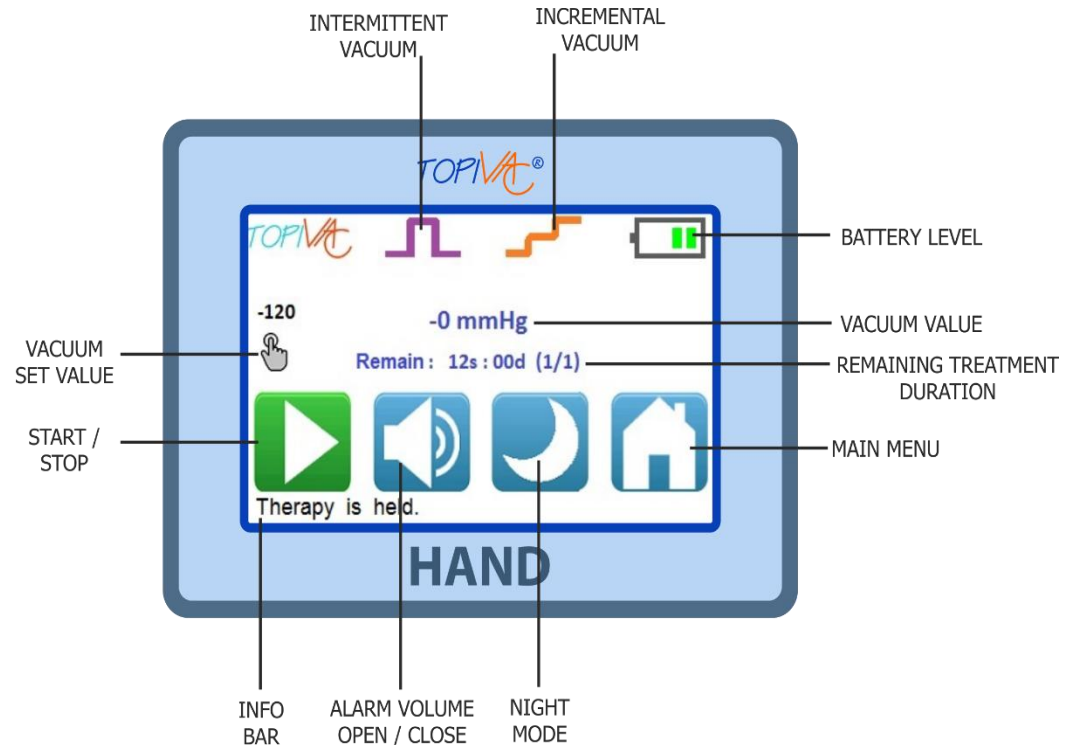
INTERMITTENT VACUUM

INCREMENTAL VACUUM

TOPIVAC®

TOPIVAC

BATTERY LEVEL

-120

-0 mmHg

VACUUM VALUE

VACUUM SET VALUE

Remain : 12s : 00d (1/1)

REMAINING TREATMENT DURATION

START / STOP

MAIN MENU

Therapy is held.

HAND

INFO BAR

ALARM VOLUME OPEN / CLOSE

NIGHT MODE